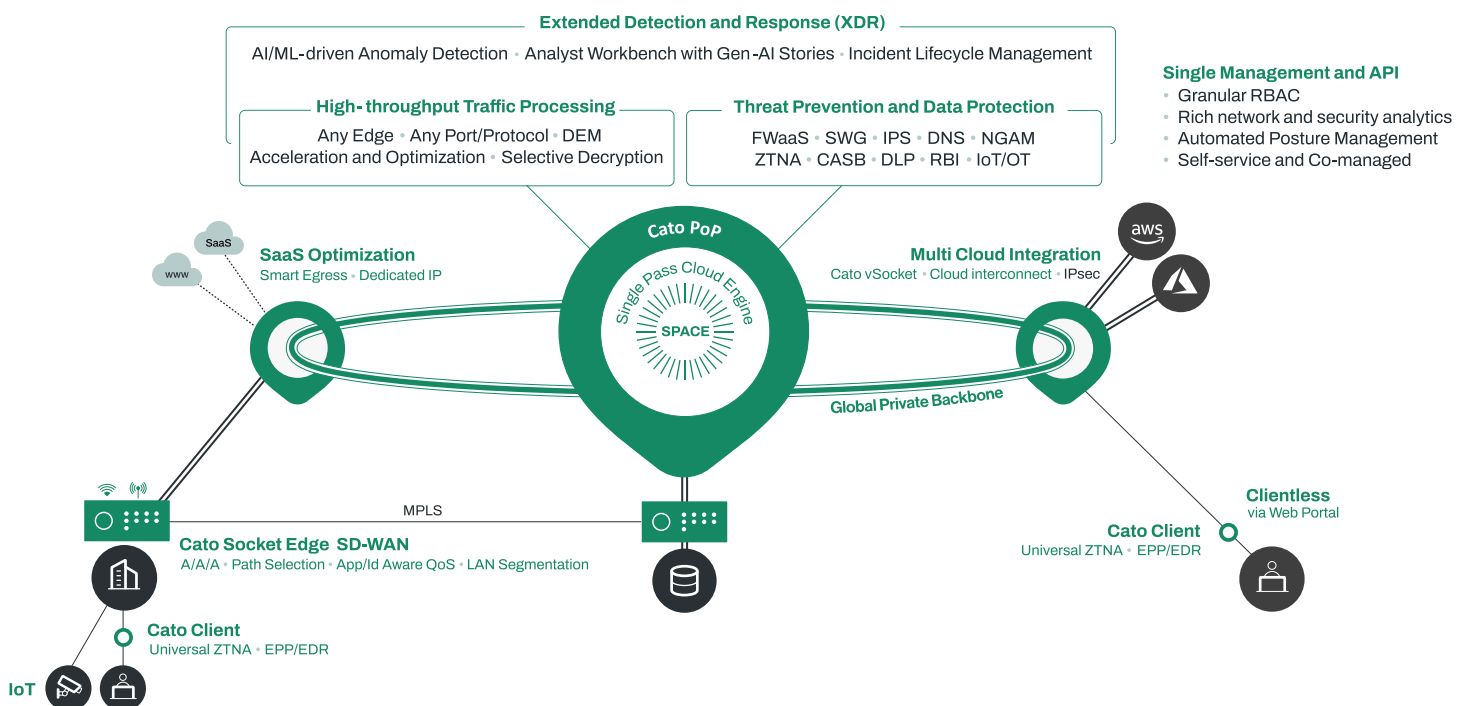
Extended Detection and Response (XDR)
AI/ML-driven Anomaly Detection • Analyst Workbench with Gen-AI Stories • Incident Lifecycle Management

High-throughput Traffic Processing
Any Edge • Any Port/Protocol • DEM
Acceleration and Optimization • Selective Decryption

Threat Prevention and Data Protection
FWaaS • SWG • IPS • DNS • NGAM
ZTNA • CASB • DLP • RBI • IoT/OT

Single Management and API
• Granular RBAC
• Rich network and security analytics
• Automated Posture Management
• Self-service and Co-managed

SaaS
www
SaaS Optimization
Smart Egress • Dedicated IP

Cato PoP
Single Pass Cloud Engine
SPACE

Multi Cloud Integration
Cato vSocket • Cloud interconnect • IPsec
aws

Global Private Backbone

MPLS

Cato Socket Edge SD-WAN
A/A/A • Path Selection • App/Id Aware QoS • LAN Segmentation

Clientless
via Web Portal
Cato Client
Universal ZTNA • EPP/EDR

Cato Client
Universal ZTNA • EPP/EDR

IoT